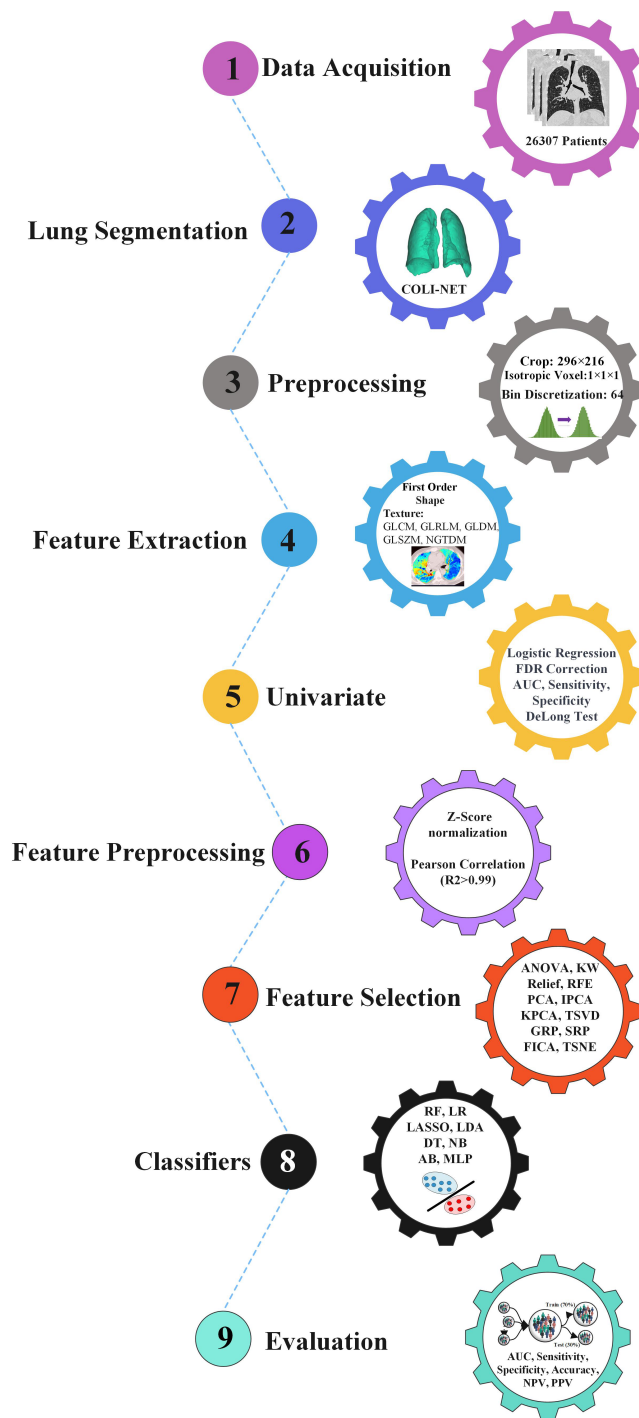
1 Data Acquisition

26307 Patients

Lung Segmentation 2

COLI-NET

3 Preprocessing

Crop: 296×216
Isotropic Voxel:1×1×1
Bin Discretization: 64

Feature Extraction 4

First Order
Shape
Texture:
GLCM, GLRLM, GLDM,
GLSZM, NGTDM

5 Univariate

Logistic Regression
FDR Correction
AUC, Sensitivity,
Specificity
DeLong Test

Feature Preprocessing 6

Z-Score normalization

Pearson Correlation
(R2>0.99)

7 Feature Selection

ANOVA, KW
Relief, RFE
PCA, IPCA
KPCA, TSVD
GRP, SRP
FICA, TSNE

Classifiers 8

RF, LR
LASSO, LDA
DT, NB
AB, MLP

9 Evaluation

Train (70%)
Test (30%)

AUC, Sensitivity,
Specificity, Accuracy,
NPV, PPV